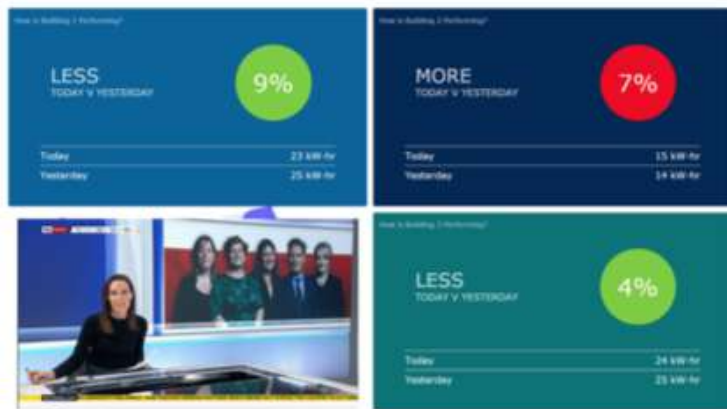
How is Building 1 Performing?

LESS
TODAY V YESTERDAY

9%

| Today | 23 kW·hr |
|---|---|
| Yesterday | 25 kW·hr |

How is Building 2 Performing?

MORE
TODAY V YESTERDAY

7%

| Today | 15 kW·hr |
|---|---|
| Yesterday | 14 kW·hr |

How is Building 3 Performing?

LESS
TODAY V YESTERDAY

4%

| Today | 24 kW·hr |
|---|---|
| Yesterday | 25 kW·hr |